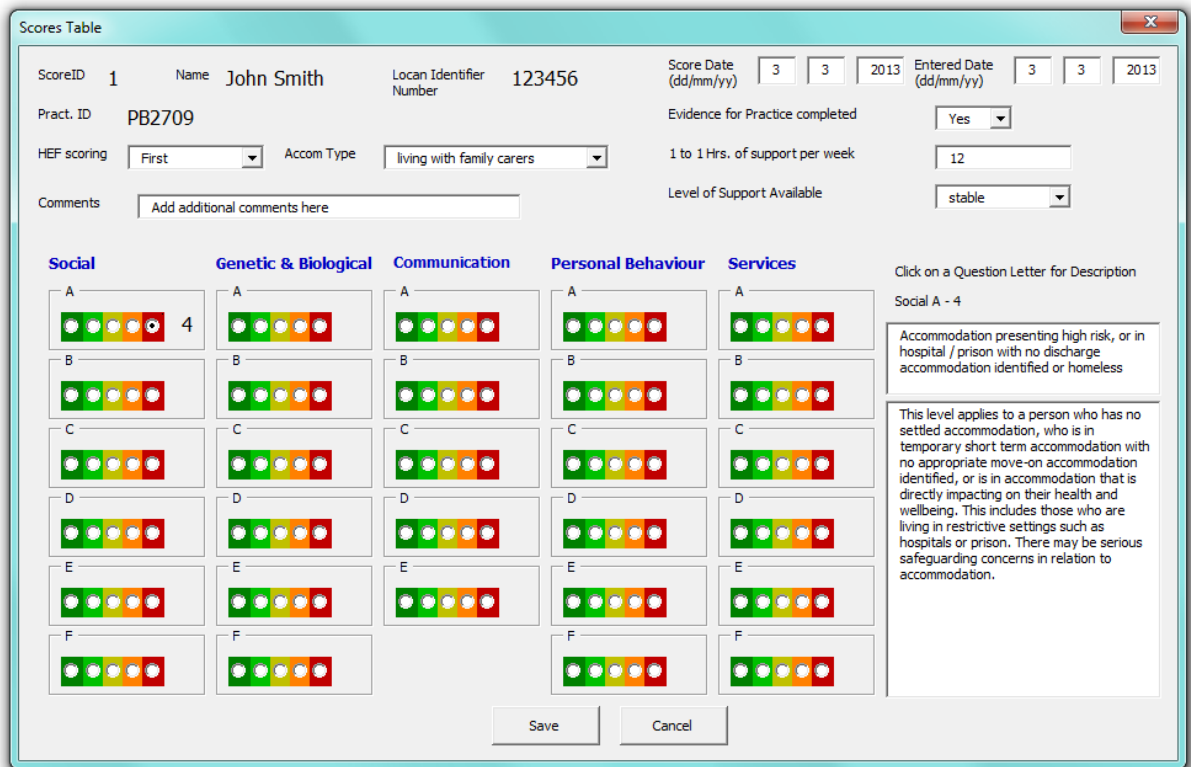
Scores Table

ScoreID 1 Name John Smith Locan Identifier Number 123456

Score Date (dd/mm/yy) 3 3 2013 Entered Date (dd/mm/yy) 3 3 2013

Pract. ID PB2709

Evidence for Practice completed Yes

HEF scoring First Accom Type living with family carers

1 to 1 Hrs. of support per week 12

Level of Support Available stable

Comments Add additional comments here

Social

A 4

B

C

D

E

F

Genetic & Biological

A

B

C

D

E

F

Communication

A

B

C

D

E

Personal Behaviour

A

B

C

D

E

F

Services

A

B

C

D

E

F

Click on a Question Letter for Description

Social A - 4

Accommodation presenting high risk, or in hospital / prison with no discharge accommodation identified or homeless

This level applies to a person who has no settled accommodation, who is in temporary short term accommodation with no appropriate move-on accommodation identified, or is in accommodation that is directly impacting on their health and wellbeing. This includes those who are living in restrictive settings such as hospitals or prison. There may be serious safeguarding concerns in relation to accommodation.

Save Cancel